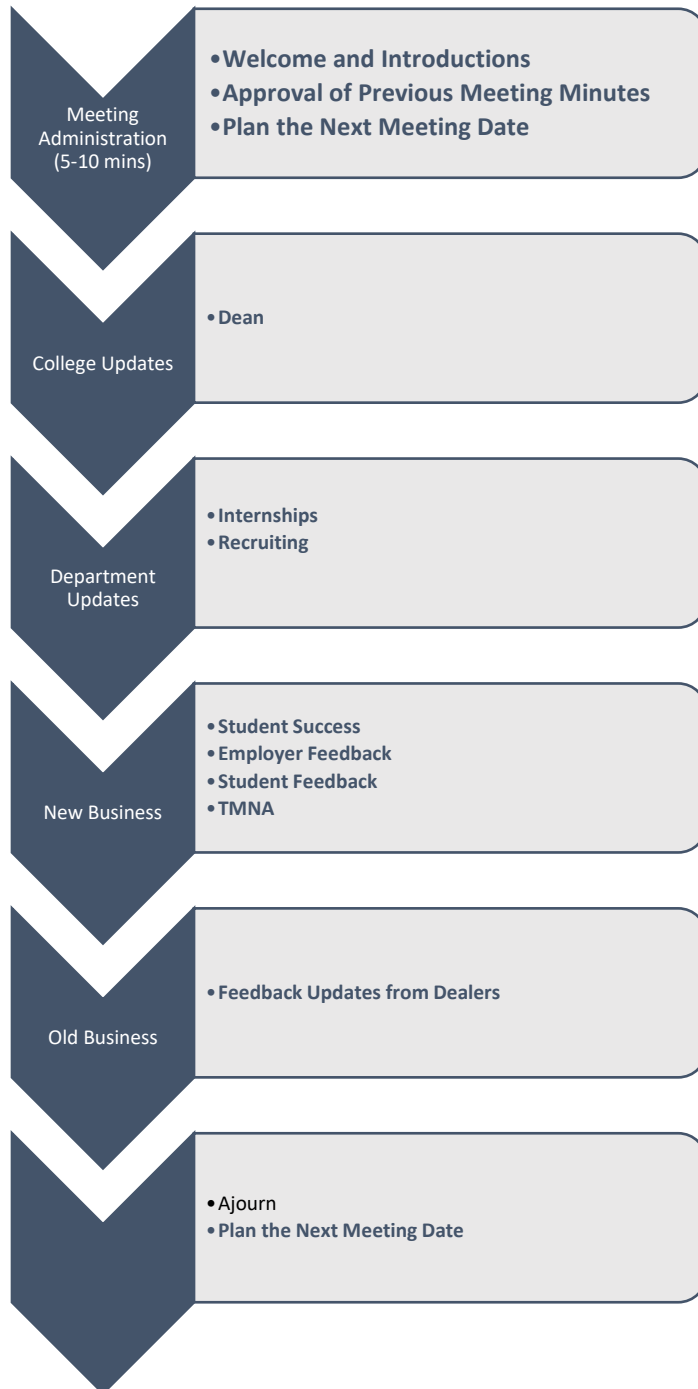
Meeting Administration (5-10 mins)

• Welcome and Introductions
• Approval of Previous Meeting Minutes
• Plan the Next Meeting Date

College Updates

• Dean

Department Updates

• Internships
• Recruiting

New Business

• Student Success
• Employer Feedback
• Student Feedback
• TMNA

Old Business

• Feedback Updates from Dealers

• Ajourn
• Plan the Next Meeting Date